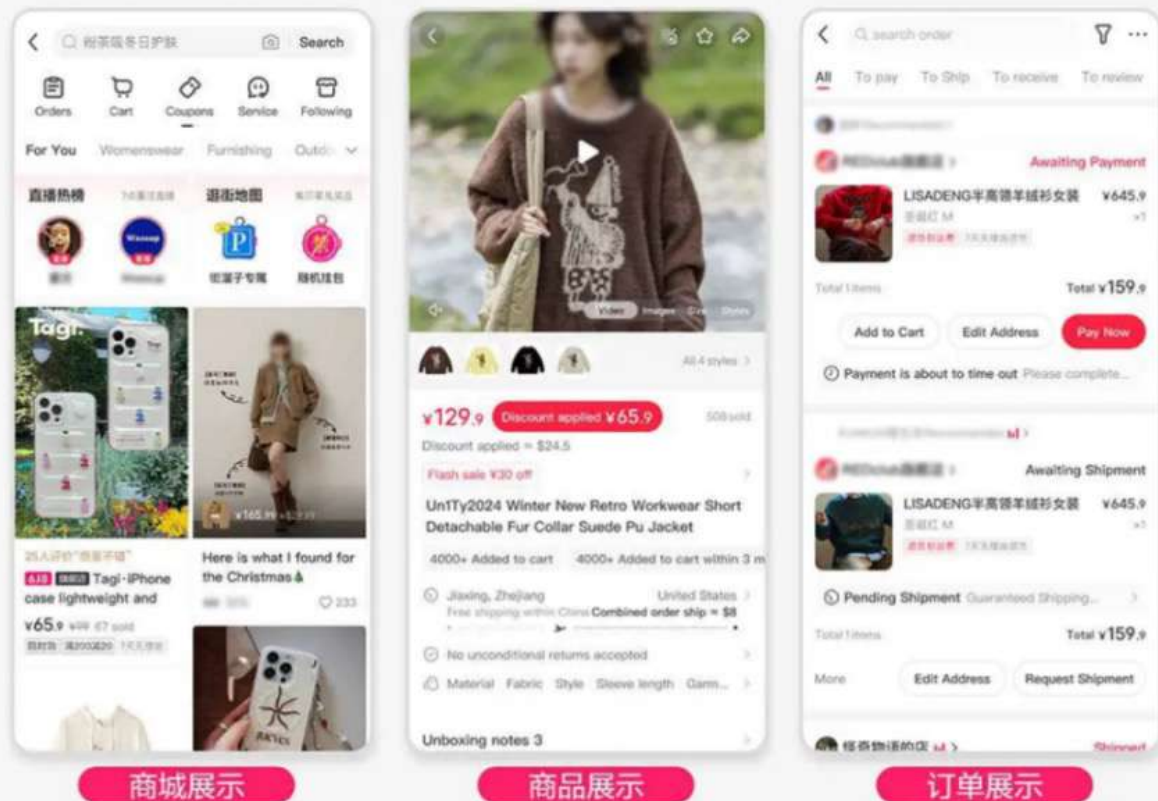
Q 粉茶版冬日护肤 Search

Orders Cart Coupons Service Following

For You Womenswear Furnishing Outdo

直播热榜 逛街地图

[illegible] 街溜子专属 随机挂包

Tagi

25人评价"很喜欢哦"

Tagi-iPhone case lightweight and

¥65.9 ¥99 67 sold

Here is what I found for the Christmas

233

¥165.99

¥129.9 Discount applied ¥65.9 508 sold

Discount applied ≈ $24.5

Flash sale ¥30 off

All 4 styles

Video Images

Un1Ty2024 Winter New Retro Workwear Short Detachable Fur Collar Suede Pu Jacket

4000+ Added to cart 4000+ Added to cart within 3 m

Jiaxing, Zhejiang United States

Free shipping within China Combined order ship ≈ $8

No unconditional returns accepted

Material Fabric Style Sleeve length Garm...

Unboxing notes 3

search order

All To pay To Ship To receive To review

Awaiting Payment

LISADENG半高领羊绒衫女装 ¥645.9

Total 1 items Total ¥159.9

Add to Cart Edit Address Pay Now

Payment is about to time out Please complete...

Awaiting Shipment

LISADENG半高领羊绒衫女装 ¥645.9

Pending Shipment Guaranteed Shipping...

Total 1 items Total ¥159.9

More Edit Address Request Shipment

怪奇物语的店

Shipped

商城展示

商品展示

订单展示